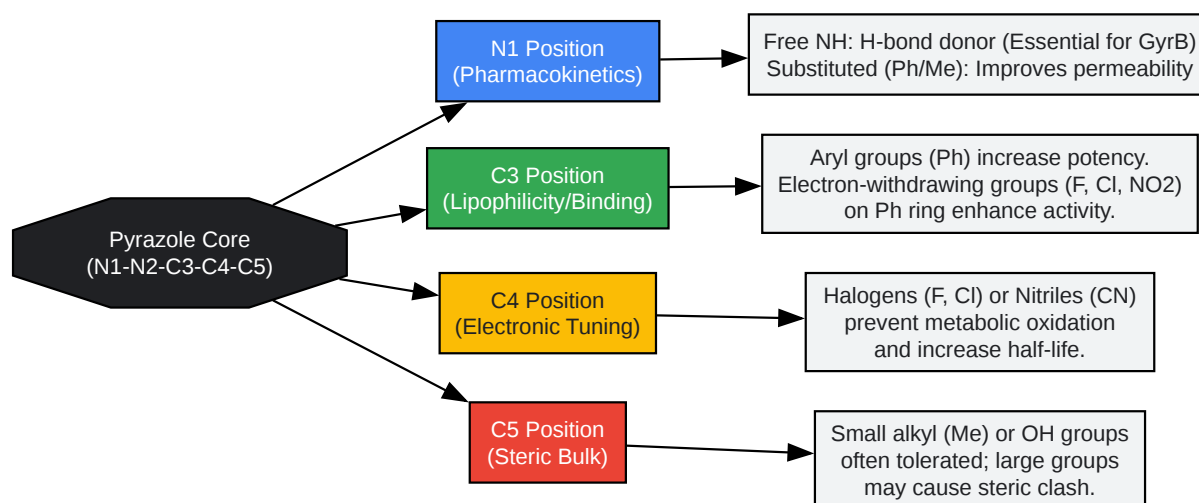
Pyrazole Core
(N1-N2-C3-C4-C5)

N1 Position
(Pharmacokinetics)

Free NH: H-bond donor (Essential for GyrB)
Substituted (Ph/Me): Improves permeability

C3 Position
(Lipophilicity/Binding)

Aryl groups (Ph) increase potency.
Electron-withdrawing groups (F, Cl, NO2)
on Ph ring enhance activity.

C4 Position
(Electronic Tuning)

Halogens (F, Cl) or Nitriles (CN)
prevent metabolic oxidation
and increase half-life.

C5 Position
(Steric Bulk)

Small alkyl (Me) or OH groups
often tolerated; large groups
may cause steric clash.